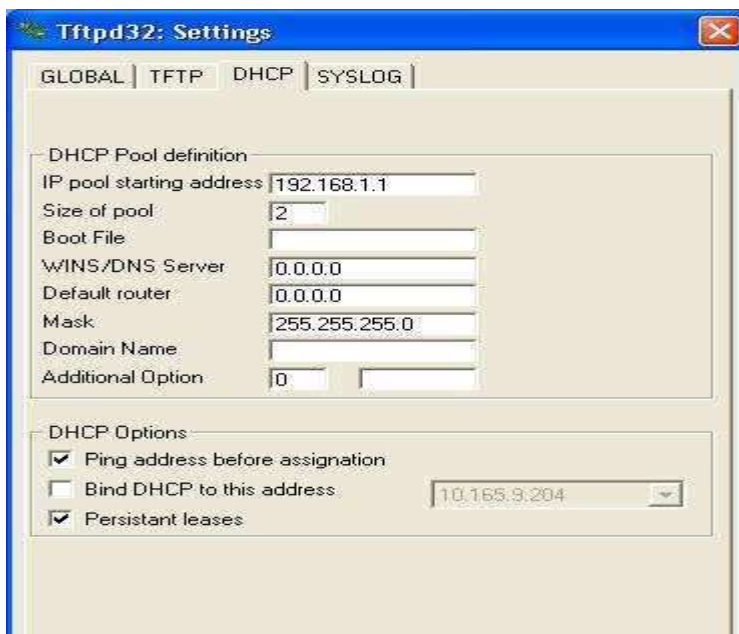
Tftpd32: Settings

GLOBAL | TFTP | DHCP | SYSLOG

DHCP Pool definition
IP pool starting address 192.168.1.1
Size of pool 2
Boot File
WINS/DNS Server 0.0.0.0
Default router 0.0.0.0
Mask 255.255.255.0
Domain Name
Additional Option 0

DHCP Options
Ping address before assignation
Bind DHCP to this address 10.165.9.204
Persistant leases